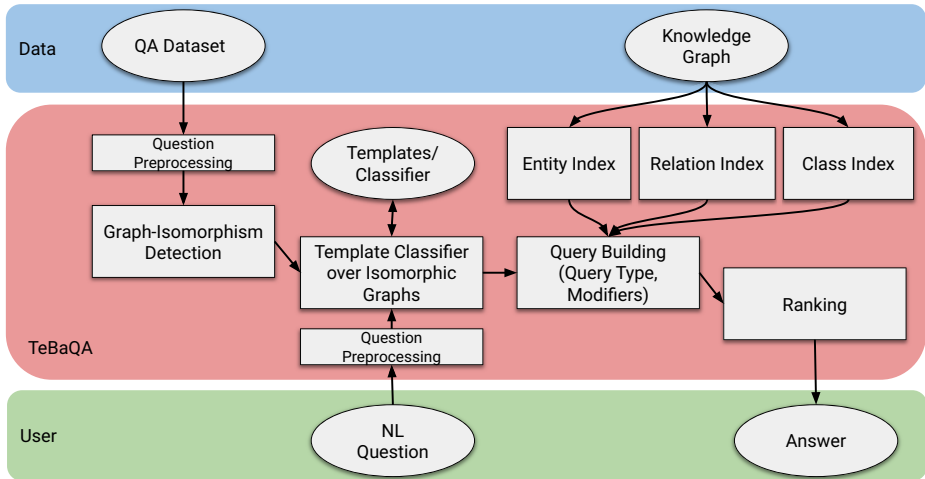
Data

QA Dataset

Knowledge Graph

Question Preprocessing

Templates/ Classifier

Entity Index

Relation Index

Class Index

Graph-Isomorphism Detection

Template Classifier over Isomorphic Graphs

Query Building (Query Type, Modifiers)

Ranking

Question Preprocessing

TeBaQA

User

NL Question

Answer